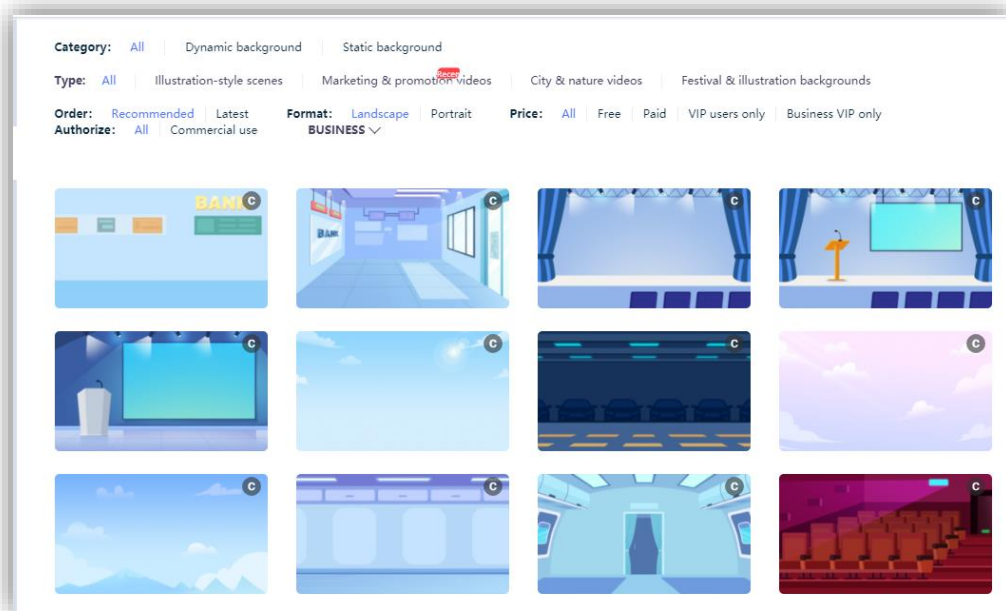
Category: All | Dynamic background | Static background

Type: All | Illustration-style scenes | Marketing & promotion videos Recent | City & nature videos | Festival & illustration backgrounds

Order: Recommended | Latest Format: Landscape | Portrait Price: All | Free | Paid | VIP users only | Business VIP only
Authorize: All | Commercial use BUSINESS

BANK C

BANK C

C

C

C

C

C

C

C

C

C

C